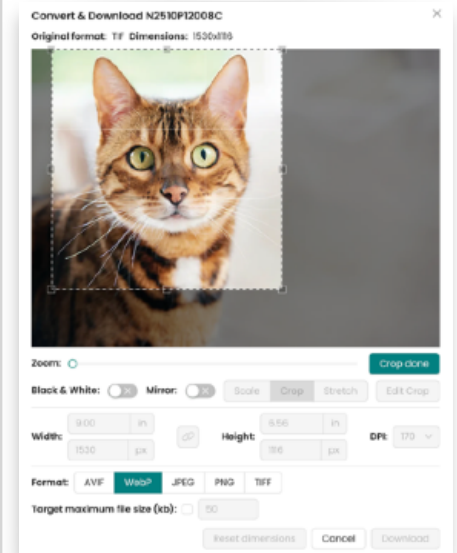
Convert & Download N2510P12008C

×

Original format: TIF Dimensions: 1530x1116

Zoom:

Crop done

Black & White:

Mirror:

Scale

Crop

Stretch

Edit Crop

Width:

9.00

in

1530

px

Height:

6.56

in

1116

px

DPI:

170

Format:

AVIF

WebP

JPEG

PNG

TIFF

Target maximum file size (kb):

50

Reset dimensions

Cancel

Download